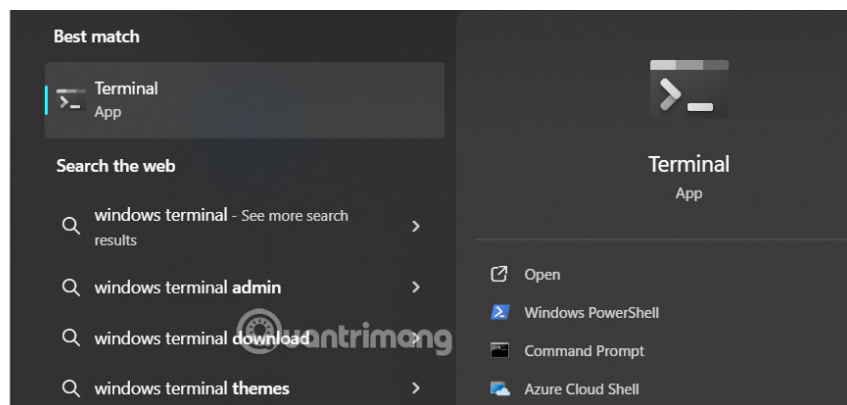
Best match

Terminal
App

Search the web

windows terminal - See more search results

windows terminal admin

windows terminal download

windows terminal themes

Terminal
App

Open

Windows PowerShell

Command Prompt

Azure Cloud Shell

uantrimang